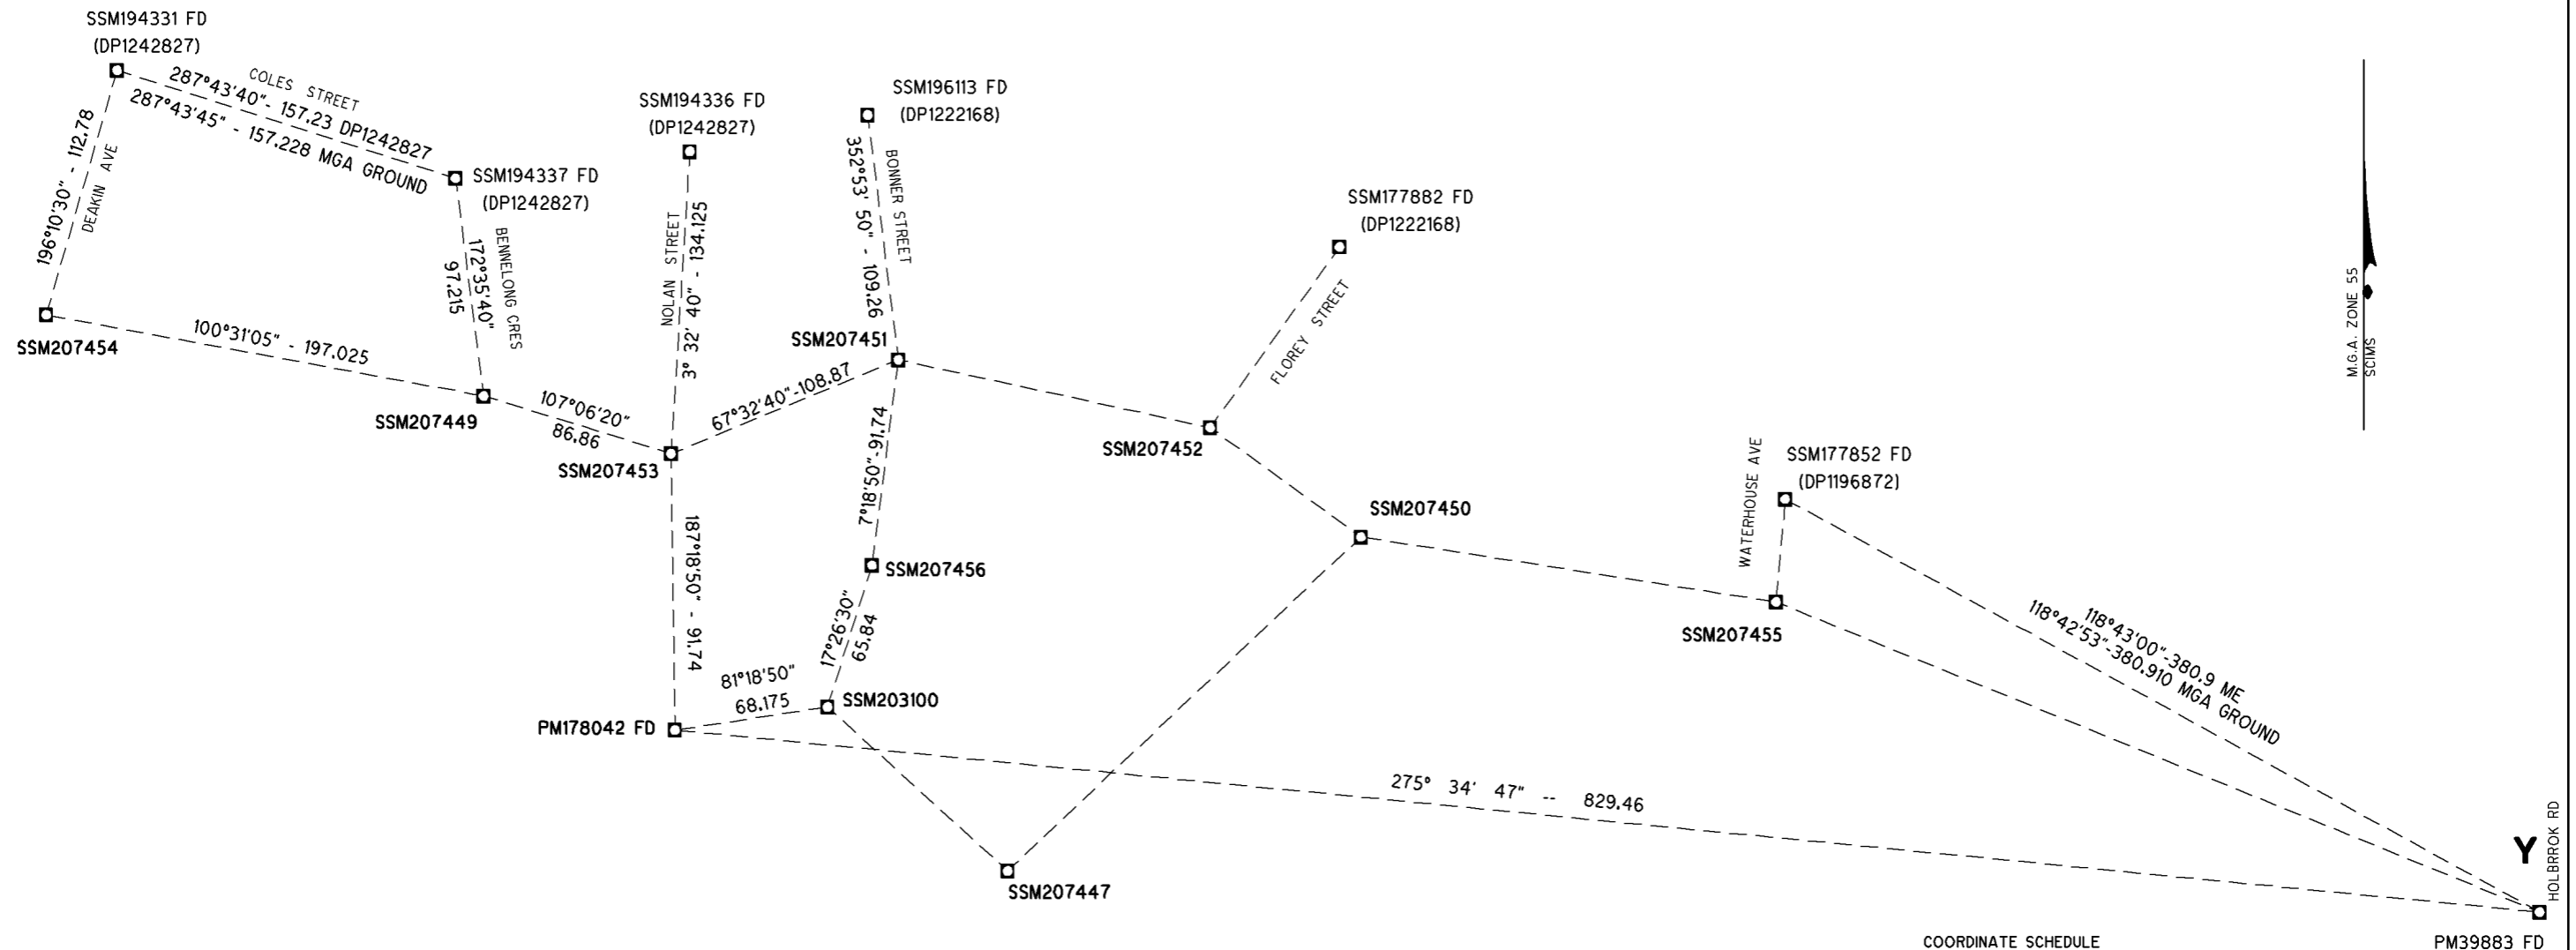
SSM194331 FD
(DP1242827)

COLES STREET
287°43'40" - 157.23 DP1242827
287°43'45" - 157.228 MGA GROUND

SSM194337 FD
(DP1242827)

196°10'30" - 112.78
DEAKIN AVE

SSM194336 FD
(DP1242827)

SSM196113 FD
(DP1222168)

352°53' 50" - 109.26
BONNER STREET

NOLAN STREET
3° 32' 40" - 134.125

172°35'40"
97.215
BENNELONG CRES

SSM177882 FD
(DP1222168)

FLOREY STREET

SSM207454

100°31'05" - 197.025

SSM207451

SSM207449

107°06'20"
86.86

67°32'40"-108.87

SSM207453

7°18'50"-91.74

SSM207452

SSM207450

WATERHOUSE AVE

SSM177852 FD
(DP1196872)

187°18'50" - 91.74

SSM207456

17°26'30"
65.84

81°18'50"
68.175

SSM203100

PM178042 FD

SSM207455

118°43'00"-380.9 ME
118°42'53"-380.910 MGA GROUND

275° 34' 47" -- 829.46

SSM207447

M.G.A. ZONE 55
SCIMS

Y

HOLBRROK RD

COORDINATE SCHEDULE

PM39883 FD